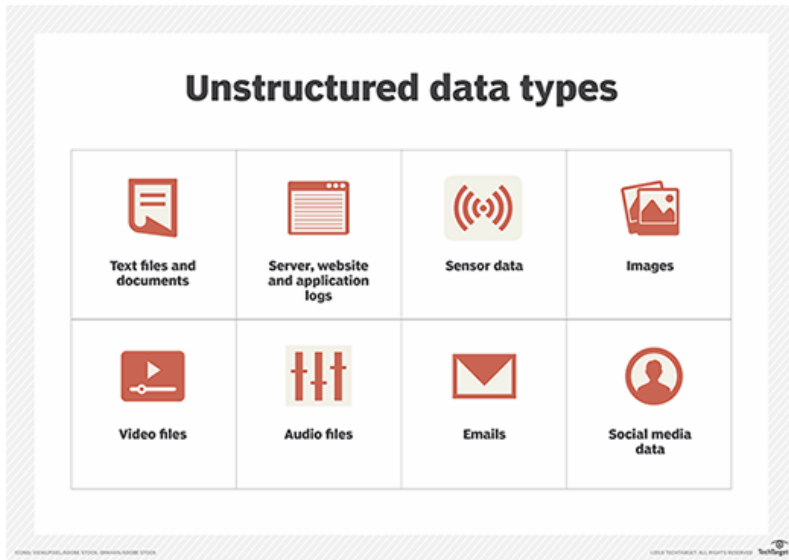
Unstructured data types

| | | | |
|---|---|---|---|
| Text files and documents | Server, website and application logs | Sensor data | Images |
| Video files | Audio files | Emails | Social media data |

ICONS: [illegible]/ADOBE STOCK; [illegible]/ADOBE STOCK

©2019 TECHTARGET. ALL RIGHTS RESERVED

TechTarget